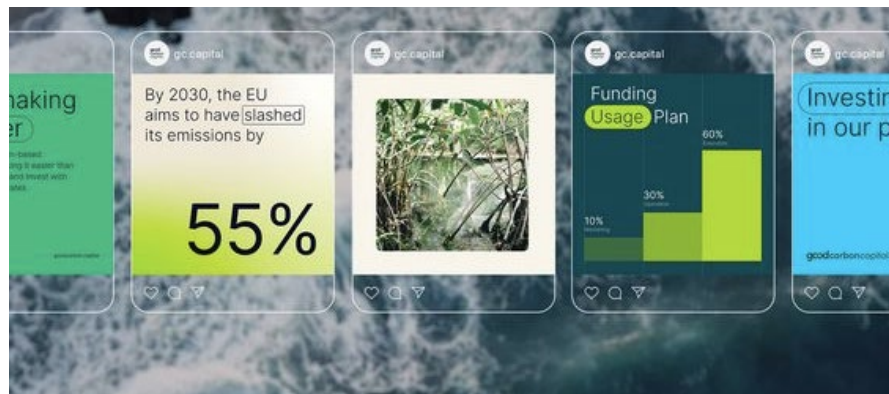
naking
er

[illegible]

gc.capital

By 2030, the EU aims to have slashed its emissions by

55%

gc.capital

gc.capital

Funding Usage Plan

10%
Marketing

30%
Operations

60%
Execution

gc.capital

Investi
in our p

goodcarboncapital